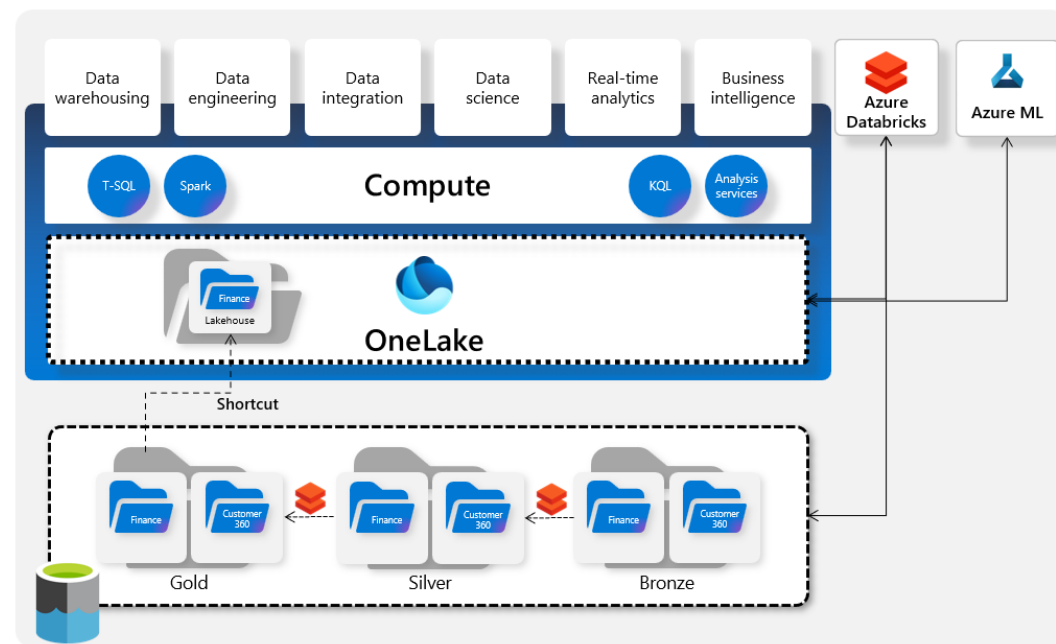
Data warehousing

Data engineering

Data integration

Data science

Real-time analytics

Business intelligence

Azure Databricks

Azure ML

T-SQL

Spark

Compute

KQL

Analysis services

Finance

Lakehouse

OneLake

Shortcut

Finance

Customer 360

Gold

Finance

Customer 360

Silver

Finance

Customer 360

Bronze